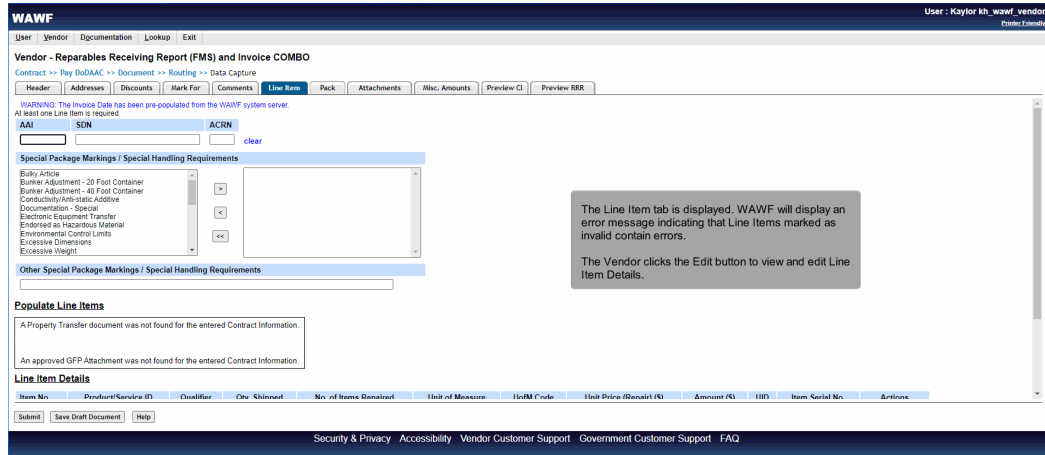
WAWF

User : Kaylor kh_wawf_vendor
Printer Friendly

User Vendor Documentation Lookup Exit

Vendor - Reparables Receiving Report (FMS) and Invoice COMBO

Contract >> Pay DoDAAC >> Document >> Routing >> Data Capture

Header | Addresses | Discounts | Mark For | Comments | Line Item | Pack | Attachments | Misc. Amounts | Preview CI | Preview RRR

WARNING: The Invoice Date has been pre-populated from the WAWF system server.
At least one Line Item is required

| AAI | SDN | ACRN |
|---|---|---|

clear

Special Package Markings / Special Handling Requirements

Bulky Article
Bunker Adjustment - 20 Foot Container
Bunker Adjustment - 40 Foot Container
Conductivity/Anti-static Additive
Documentation - Special
Electronic Equipment Transfer
Endorsed as Hazardous Material
Environmental Control Limits
Excessive Dimensions
Excessive Weight

>
<
<<

Other Special Package Markings / Special Handling Requirements

The Line Item tab is displayed. WAWF will display an error message indicating that Line Items marked as invalid contain errors.

The Vendor clicks the Edit button to view and edit Line Item Details.

Populate Line Items

A Property Transfer document was not found for the entered Contract Information.

An approved GFP Attachment was not found for the entered Contract Information.

Line Item Details

| Item No | Product/Service ID | Qualifier | Qty. Shipped | No. of Items Repaired | Unit of Measure | UofM Code | Unit Price (Repair) ($) | Amount ($) | UID | Item Serial No | Actions |
|---|---|---|---|---|---|---|---|---|---|---|---|

Submit | Save Draft Document | Help

Security & Privacy Accessibility Vendor Customer Support Government Customer Support FAQ